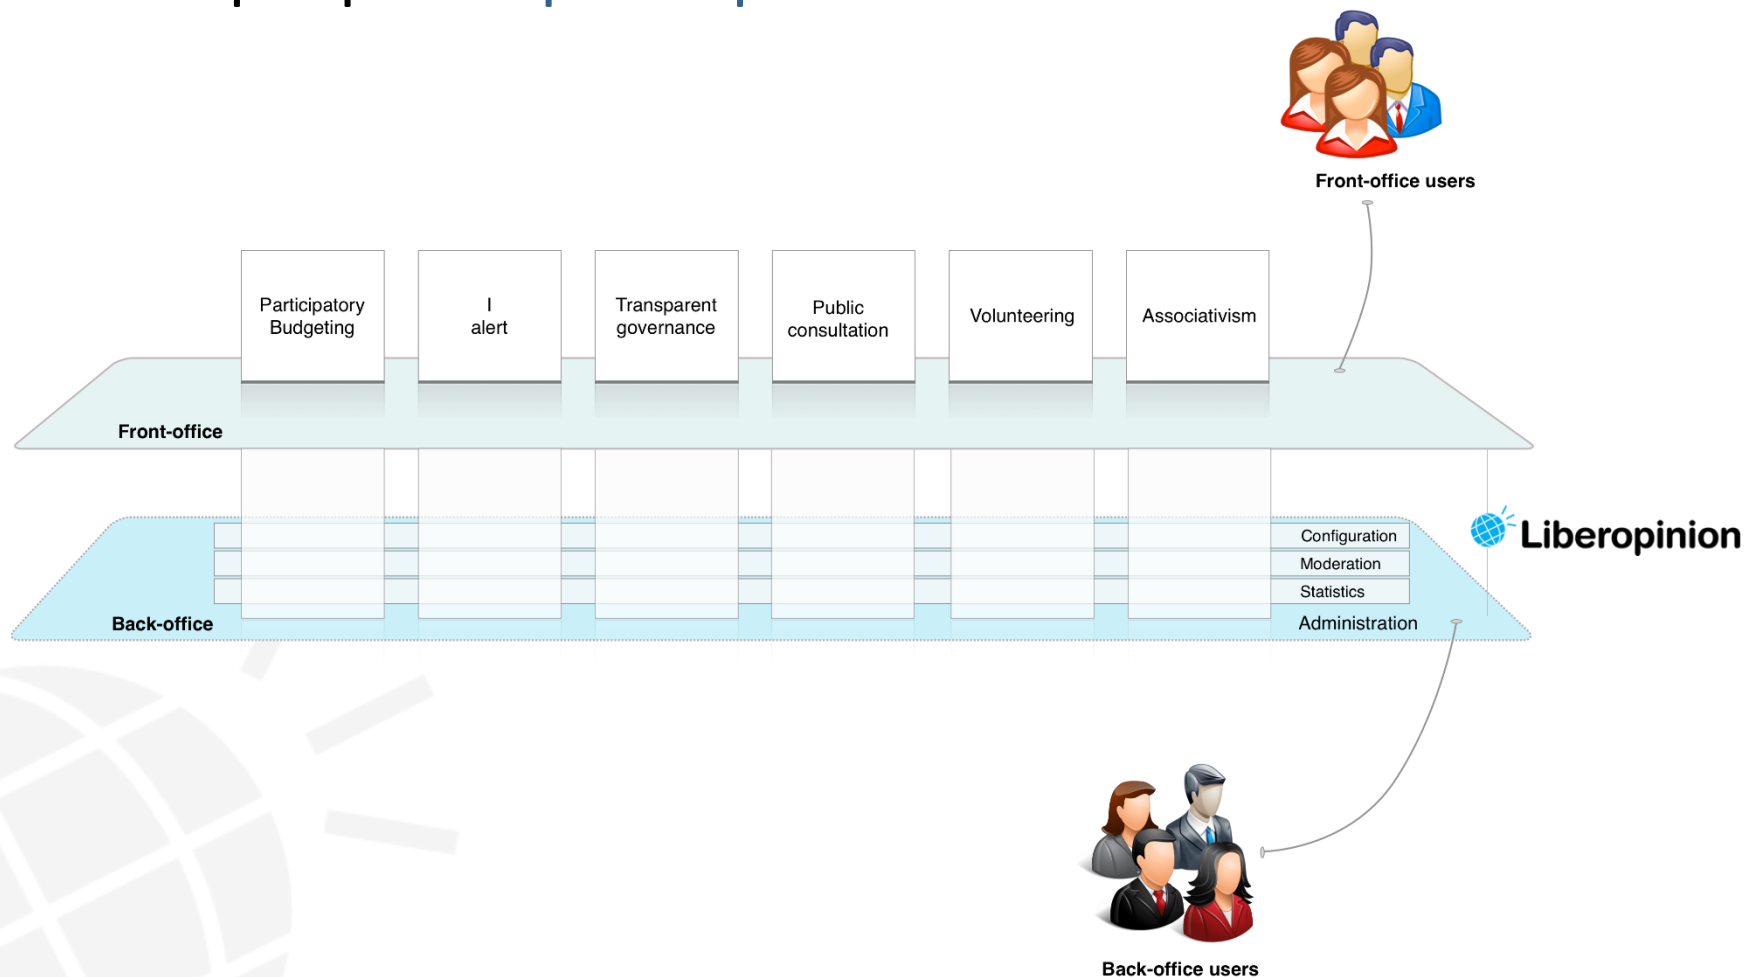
Front-office users

Participatory Budgeting

I alert

Transparent governance

Public consultation

Volunteering

Associativism

Front-office

Configuration

Moderation

Statistics

Back-office

Administration

Liberopinion

Back-office users